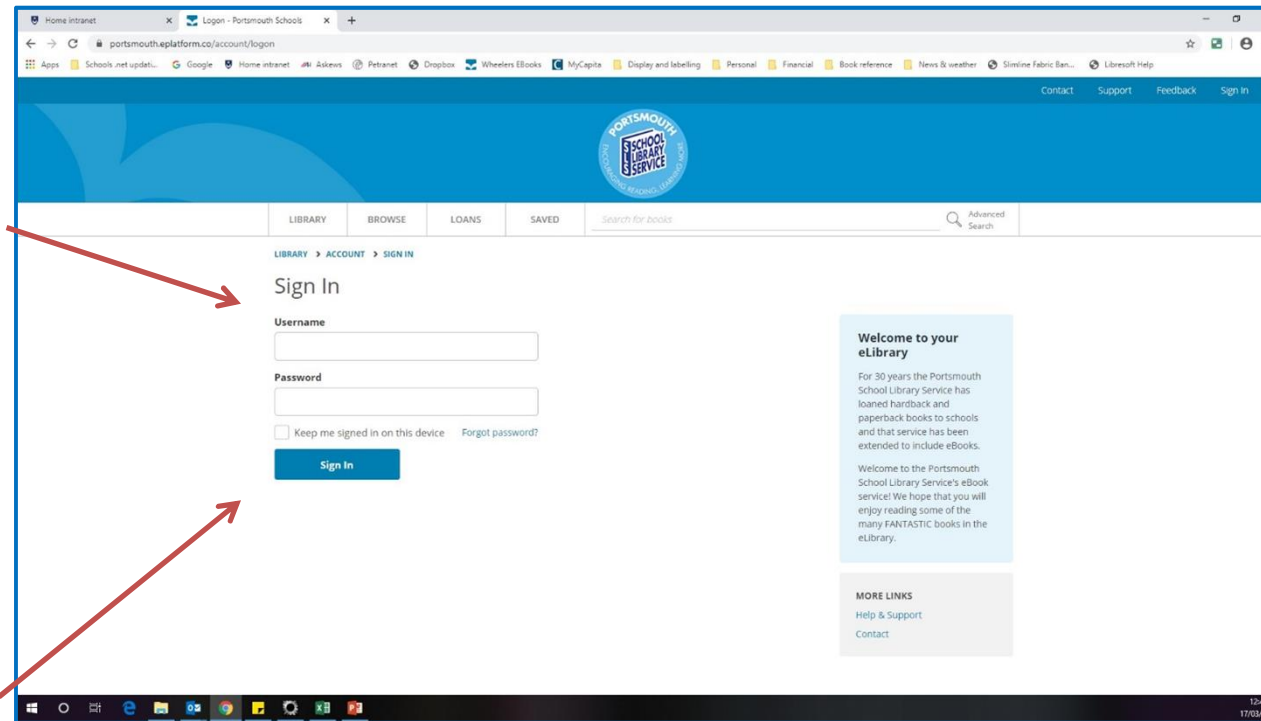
Home intranet × Logon - Portsmouth Schools × +

portsmouth.eplatform.co/account/logon

Apps Schools .net updati... Google Home intranet Askews Petranet Dropbox Wheelers EBooks MyCapita Display and labelling Personal Financial Book reference News & weather Slimline Fabric Ban... Libresoft Help

Contact Support Feedback Sign In

PORTSMOUTH SCHOOL LIBRARY SERVICE ENCOURAGING READING, LEARNING MORE

LIBRARY BROWSE LOANS SAVED Search for books Advanced Search

LIBRARY > ACCOUNT > SIGN IN

Sign In

Username

Password

Keep me signed in on this device Forgot password?

Sign In

Welcome to your eLibrary

For 30 years the Portsmouth School Library Service has loaned hardback and paperback books to schools and that service has been extended to include eBooks.

Welcome to the Portsmouth School Library Service's eBook service! We hope that you will enjoy reading some of the many FANTASTIC books in the eLibrary.

MORE LINKS

Help & Support

Contact

12:
17/03